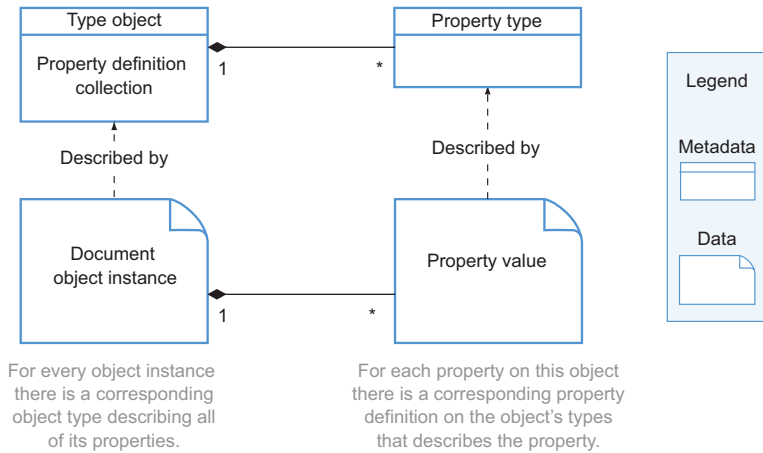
Type object

Property definition collection

1

*

Property type

Legend

Described by

Described by

Metadata

Data

Document object instance

Property value

1

*

For every object instance there is a corresponding object type describing all of its properties.

For each property on this object there is a corresponding property definition on the object's types that describes the property.